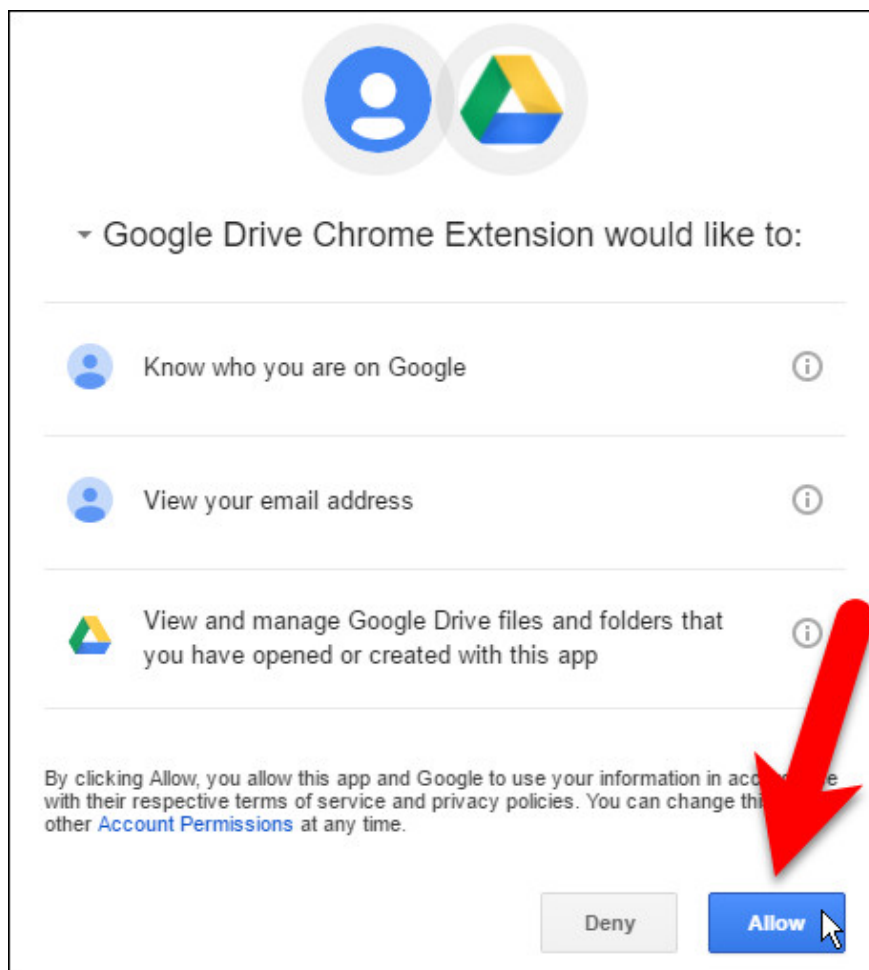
Google Drive Chrome Extension would like to:

Know who you are on Google

View your email address

View and manage Google Drive files and folders that you have opened or created with this app

By clicking Allow, you allow this app and Google to use your information in acc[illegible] with their respective terms of service and privacy policies. You can change thi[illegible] other Account Permissions at any time.

Deny

Allow